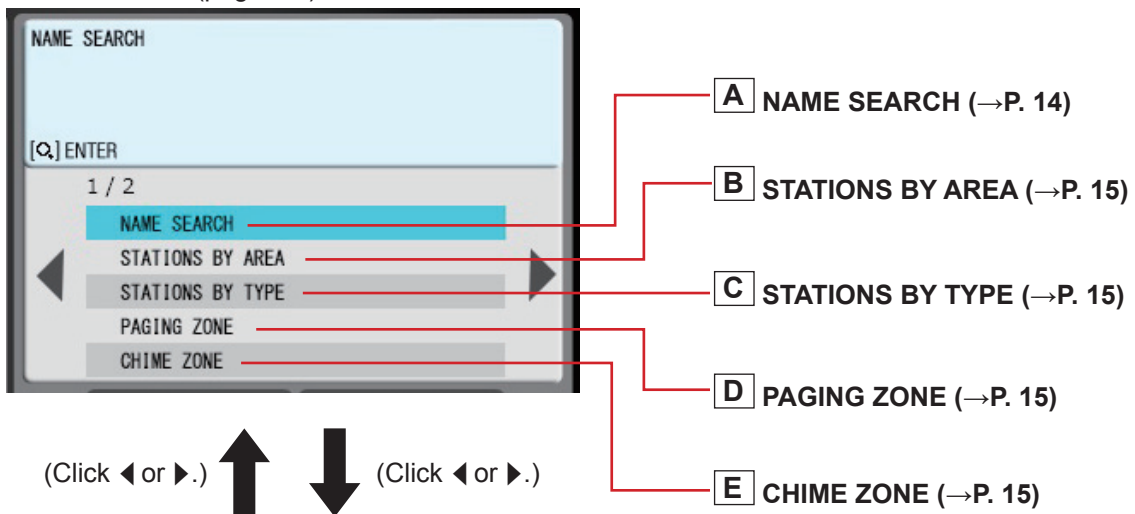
NAME SEARCH

[Q] ENTER

1 / 2

NAME SEARCH

STATIONS BY AREA

STATIONS BY TYPE

PAGING ZONE

CHIME ZONE

A NAME SEARCH (→P. 14)

B STATIONS BY AREA (→P. 15)

C STATIONS BY TYPE (→P. 15)

D PAGING ZONE (→P. 15)

E CHIME ZONE (→P. 15)

(Click ◀ or ▶.)

(Click ◀ or ▶.)